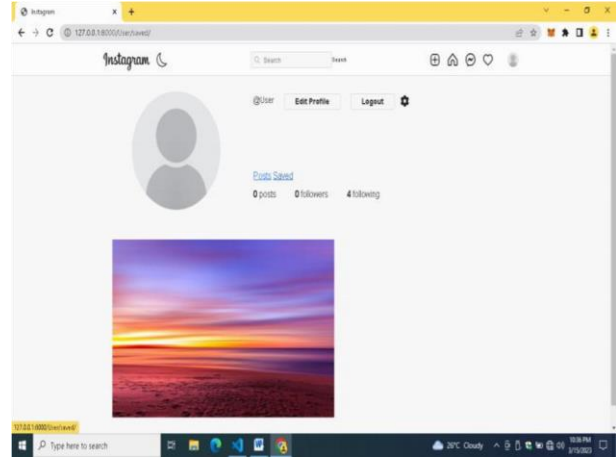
Instagram
127.0.0.1:8000/User/saved/
Instagram
Search
Search
@User
Edit Profile
Logout
Posts Saved
0 posts 0 followers 4 following
127.0.0.1:8000/User/saved/
Type here to search
26°C Cloudy
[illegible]
3/15/2023